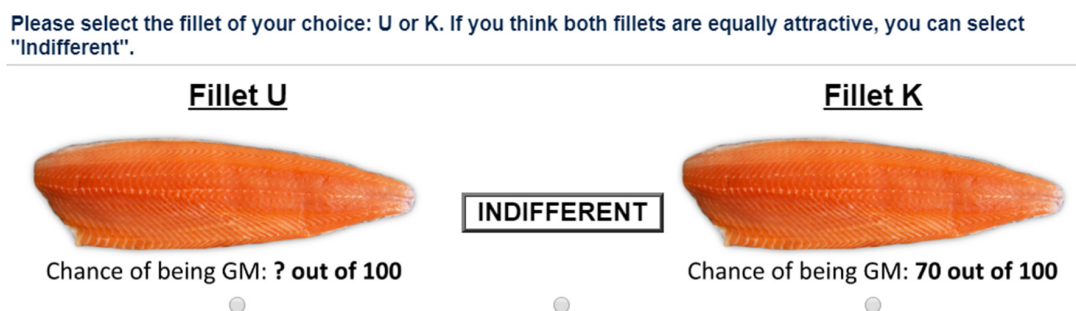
Please select the fillet of your choice: U or K. If you think both fillets are equally attractive, you can select "Indifferent".

Fillet U

Fillet K

INDIFFERENT

Chance of being GM: ? out of 100

Chance of being GM: 70 out of 100